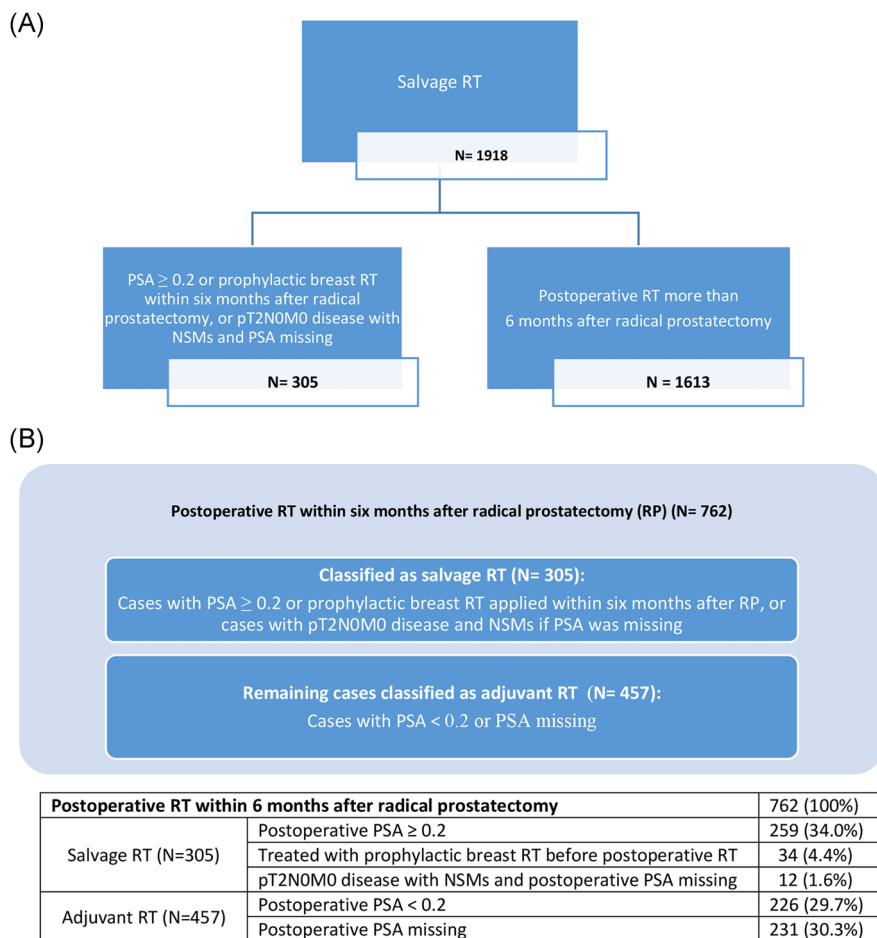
(A)

Salvage RT

N= 1918

PSA $\geq$ 0.2 or prophylactic breast RT within six months after radical prostatectomy, or pT2N0M0 disease with NSMs and PSA missing

N= 305

Postoperative RT more than 6 months after radical prostatectomy

N = 1613

(B)

Postoperative RT within six months after radical prostatectomy (RP) (N= 762)

Classified as salvage RT (N= 305):

Cases with PSA $\geq$ 0.2 or prophylactic breast RT applied within six months after RP, or cases with pT2N0M0 disease and NSMs if PSA was missing

Remaining cases classified as adjuvant RT (N= 457):

Cases with PSA < 0.2 or PSA missing

| Postoperative RT within 6 months after radical prostatectomy | | 762 (100%) |
|---|---|---|
| Salvage RT (N=305) | Postoperative PSA ≥ 0.2 | 259 (34.0%) |
| | Treated with prophylactic breast RT before postoperative RT | 34 (4.4%) |
| | pT2N0M0 disease with NSMs and postoperative PSA missing | 12 (1.6%) |
| Adjuvant RT (N=457) | Postoperative PSA < 0.2 | 226 (29.7%) |
| | Postoperative PSA missing | 231 (30.3%) |